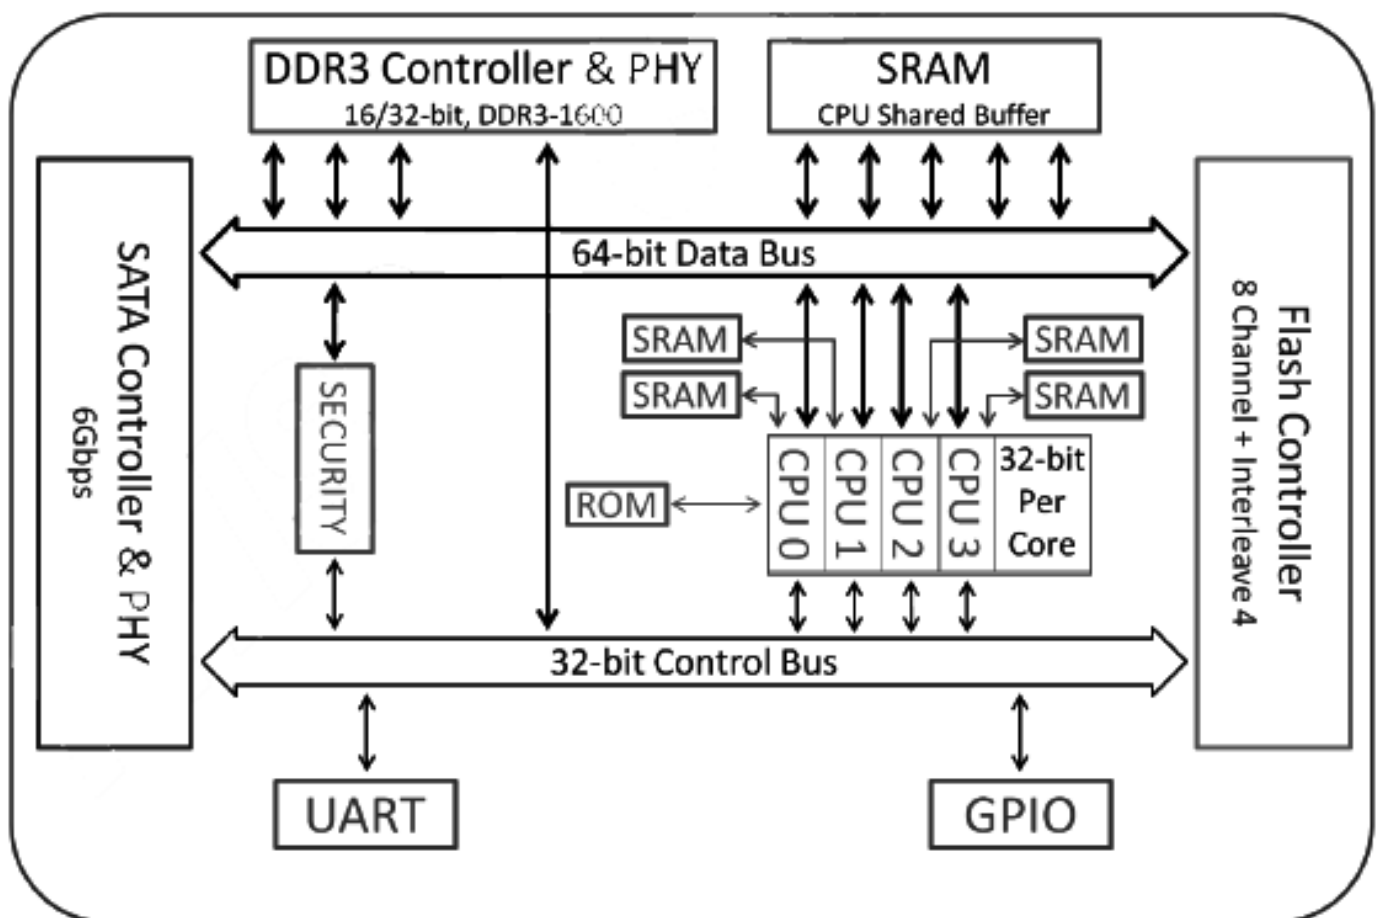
DDR3 Controller & PHY
16/32-bit, DDR3-1600

SRAM
CPU Shared Buffer

SATA Controller & PHY
6Gbps

64-bit Data Bus

Flash Controller
8 Channel + Interleave 4

SECURITY

SRAM
SRAM
SRAM
SRAM

ROM

CPU 0
CPU 1
CPU 2
CPU 3
32-bit Per Core

32-bit Control Bus

UART

GPIO